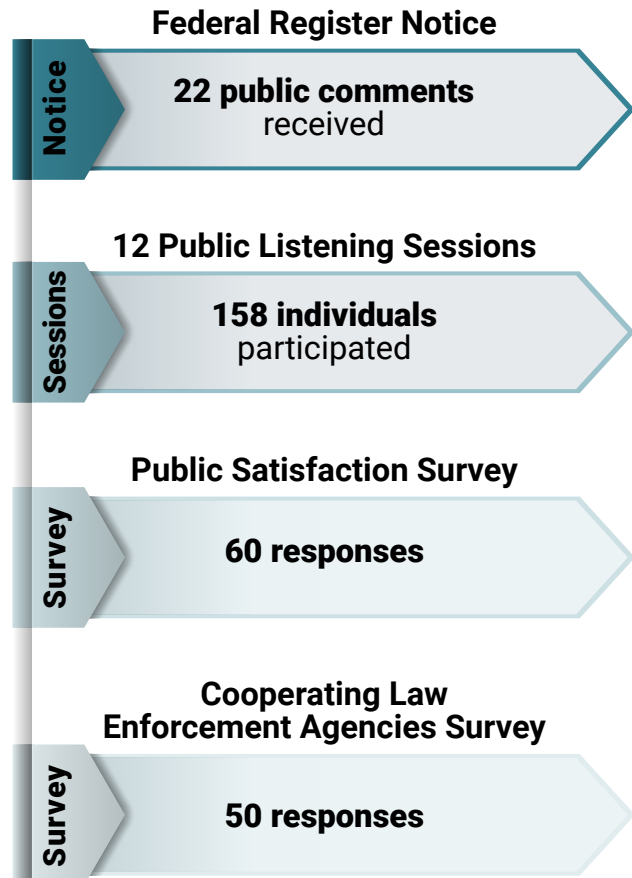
Federal Register Notice

Notice

22 public comments received

12 Public Listening Sessions

Sessions

158 individuals participated

Public Satisfaction Survey

Survey

60 responses

Cooperating Law Enforcement Agencies Survey

Survey

50 responses